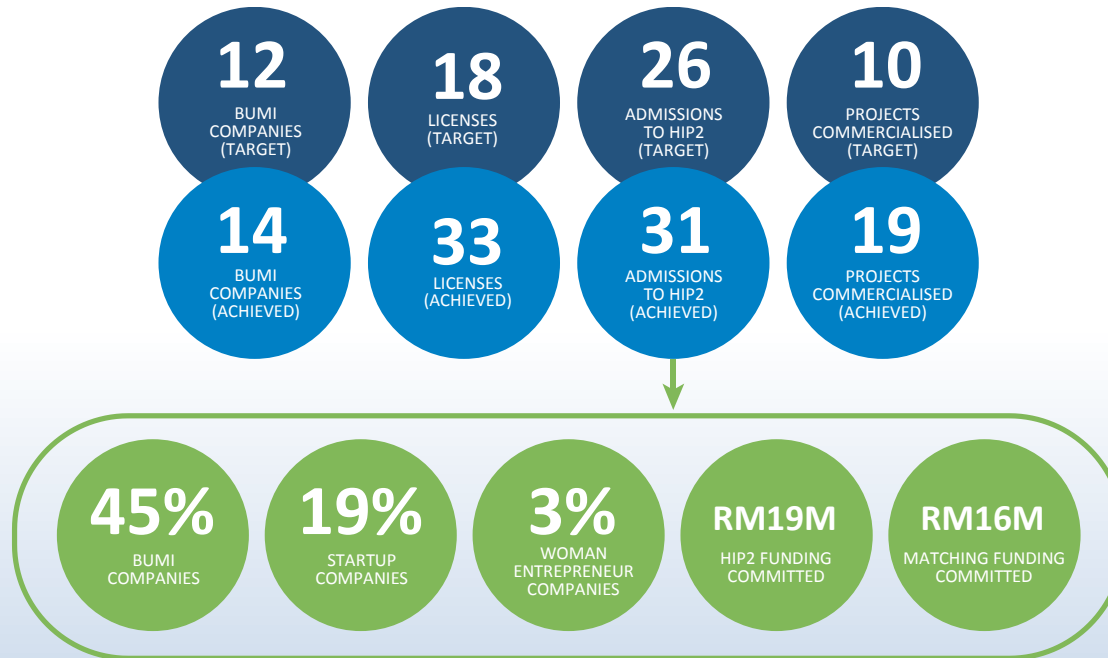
12
BUMI COMPANIES (TARGET)

18
LICENSES (TARGET)

26
ADMISSIONS TO HIP2 (TARGET)

10
PROJECTS COMMERCIALISED (TARGET)

14
BUMI COMPANIES (ACHIEVED)

33
LICENSES (ACHIEVED)

31
ADMISSIONS TO HIP2 (ACHIEVED)

19
PROJECTS COMMERCIALISED (ACHIEVED)

45%
BUMI COMPANIES

19%
STARTUP COMPANIES

3%
WOMAN ENTREPRENEUR COMPANIES

RM19M
HIP2 FUNDING COMMITTED

RM16M
MATCHING FUNDING COMMITTED